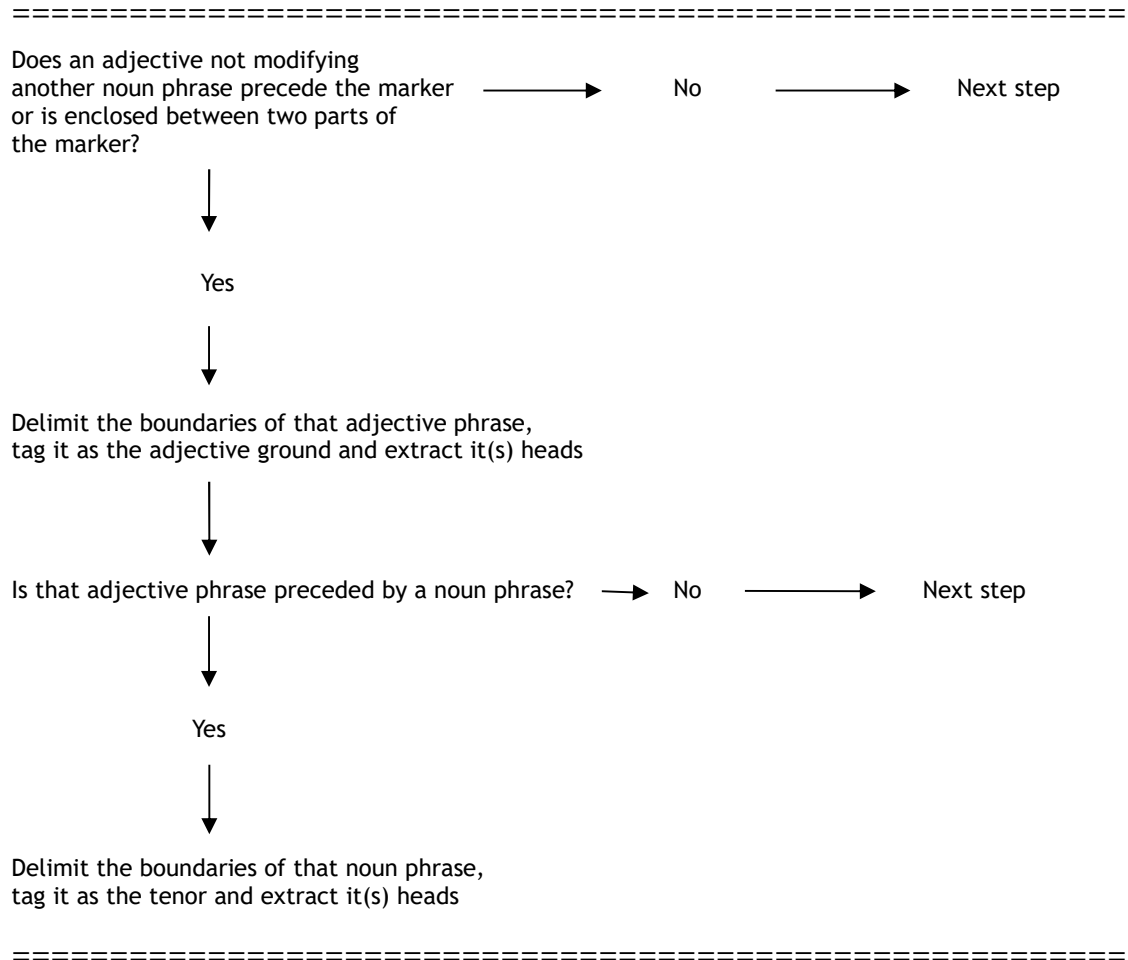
==========================================================

Does an adjective not modifying another noun phrase precede the marker or is enclosed between two parts of the marker?

No

Next step

Yes

Delimit the boundaries of that adjective phrase, tag it as the adjective ground and extract it(s) heads

Is that adjective phrase preceded by a noun phrase?

No

Next step

Yes

Delimit the boundaries of that noun phrase, tag it as the tenor and extract it(s) heads

==========================================================